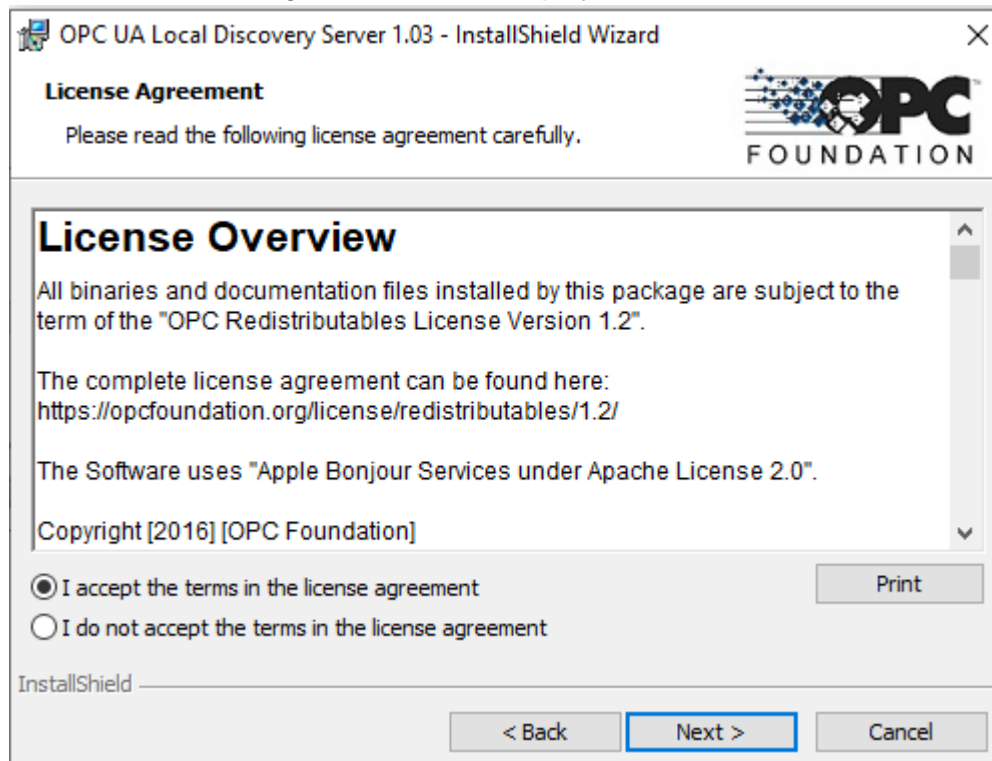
OPC UA Local Discovery Server 1.03 - InstallShield Wizard

License Agreement

Please read the following license agreement carefully.

OPC FOUNDATION

License Overview

All binaries and documentation files installed by this package are subject to the term of the "OPC Redistributables License Version 1.2".

The complete license agreement can be found here: https://opcfoundation.org/license/redistributables/1.2/

The Software uses "Apple Bonjour Services under Apache License 2.0".

Copyright [2016] [OPC Foundation]

I accept the terms in the license agreement

Print

I do not accept the terms in the license agreement

InstallShield

< Back

Next >

Cancel